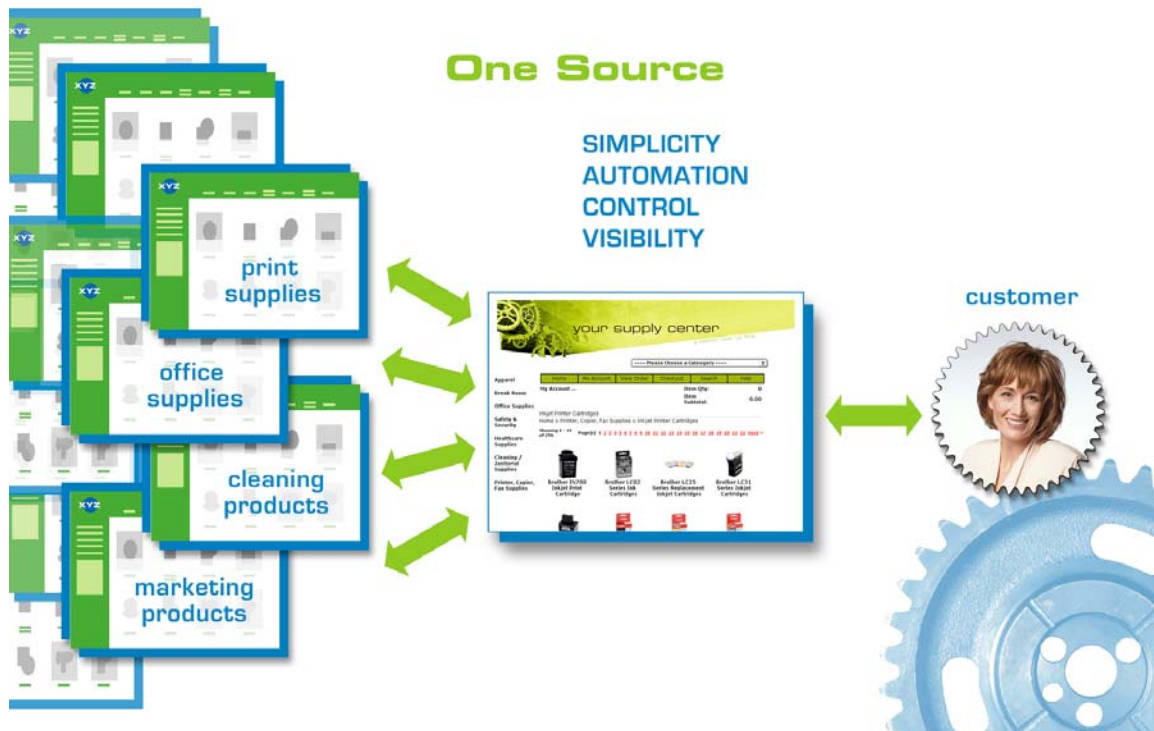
One Source

SIMPLICITY
AUTOMATION
CONTROL
VISIBILITY

XYZ

XYZ

XYZ

print supplies

XYZ

XYZ

office supplies

cleaning products

XYZ

marketing products

your supply center

---- Please Choose a Category ----

Home | My Account | View Order | Checkout | Search | Help

Apparel

Break Room

Office Supplies

Safety & Security

Healthcare Supplies

Cleaning / Janitorial Supplies

Printer, Copier, Fax Supplies

My Account ...

Item Qty: 0

Item Subtotal: 0.00

Inkjet Printer Cartridges

Home > Printer, Copier, Fax Supplies > Inkjet Printer Cartridges

Showing 1 - 12 of 256

Page[s]: 1 2 3 4 5 6 7 8 9 10 11 12 13 14 15 16 17 18 19 20 21 22 Next

Brother PC700 Inkjet Print Cartridge

Brother LC02 Series Ink Cartridges

Brother LC25 Series Replacement Inkjet Cartridges

Brother LC51 Series Inkjet Cartridges

customer